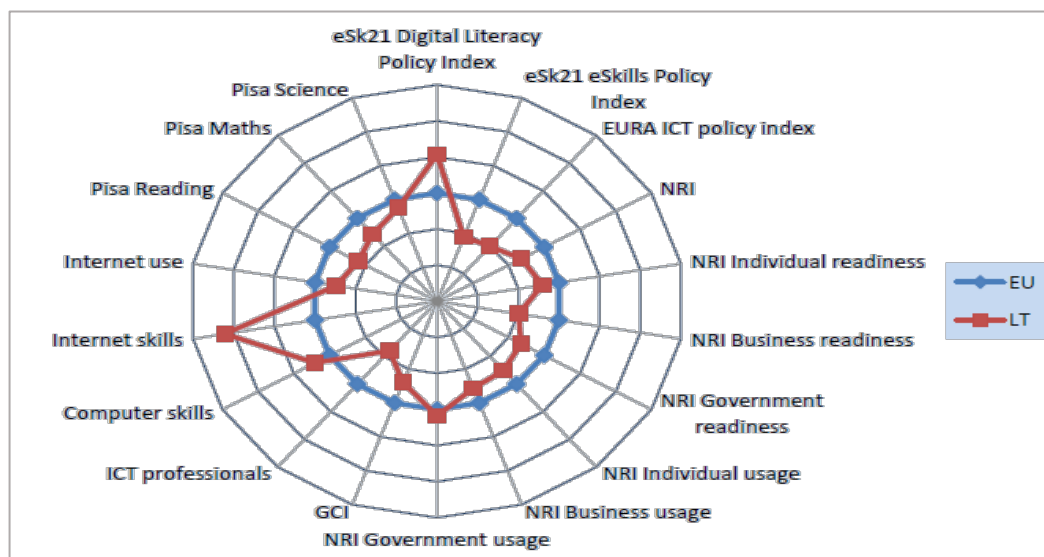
eSk21 Digital Literacy Policy Index
eSk21 eSkills Policy Index
EURA ICT policy index
NRI
NRI Individual readiness
NRI Business readiness
NRI Government readiness
NRI Individual usage
NRI Business usage
NRI Government usage
GCI
ICT professionals
Computer skills
Internet skills
Internet use
Pisa Reading
Pisa Maths
Pisa Science

EU
LT